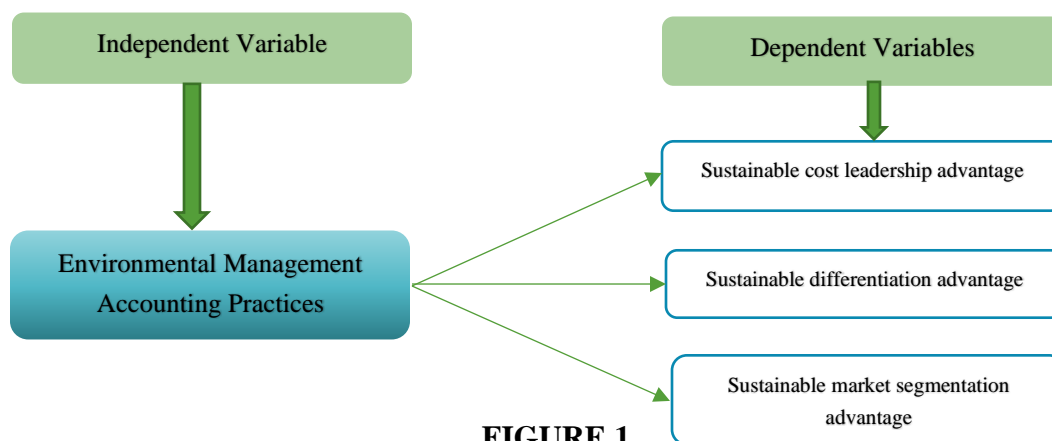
Independent Variable

Dependent Variables

Sustainable cost leadership advantage

Environmental Management Accounting Practices

Sustainable differentiation advantage

Sustainable market segmentation advantage

FIGURE 1